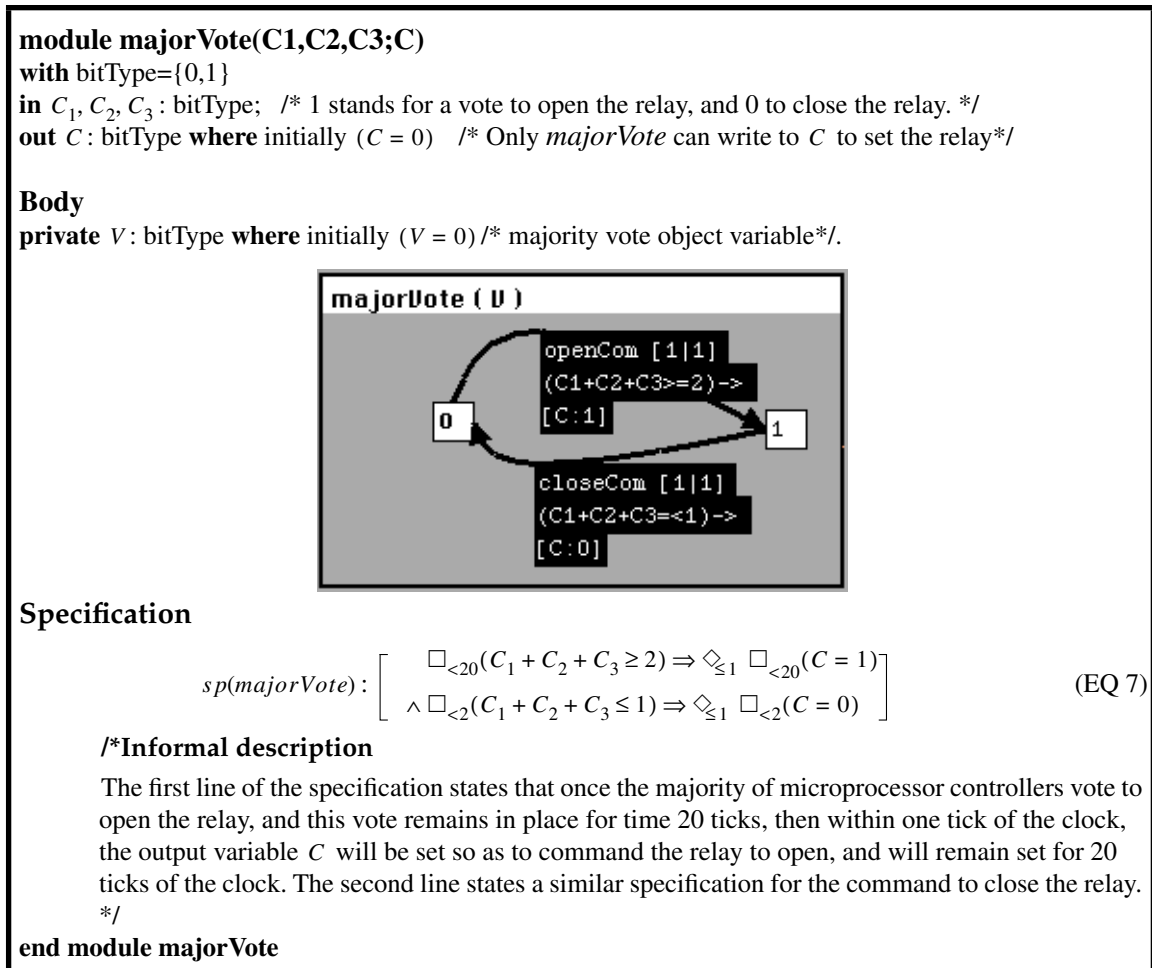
**module majorVote(C1,C2,C3;C)**
**with** bitType={0,1}
**in** $C_1, C_2, C_3$ : bitType; /* 1 stands for a vote to open the relay, and 0 to close the relay. */
**out** $C$ : bitType **where** initially $(C = 0)$ /* Only *majorVote* can write to $C$ to set the relay*/

**Body**
**private** $V$ : bitType **where** initially $(V = 0)$ /* majority vote object variable*/.

majorVote ( V )

openCom [1|1]
(C1+C2+C3>=2)->
[C:1]

0

1

closeCom [1|1]
(C1+C2+C3=<1)->
[C:0]

**Specification**

$sp(majorVote) : \left[ \begin{array}{c} \Box_{<20}(C_1 + C_2 + C_3 \geq 2) \Rightarrow \Diamond_{\leq 1} \Box_{<20}(C = 1) \\ \wedge \Box_{<2}(C_1 + C_2 + C_3 \leq 1) \Rightarrow \Diamond_{\leq 1} \Box_{<2}(C = 0) \end{array} \right]$ (EQ 7)

**/*Informal description**

The first line of the specification states that once the majority of microprocessor controllers vote to open the relay, and this vote remains in place for time 20 ticks, then within one tick of the clock, the output variable $C$ will be set so as to command the relay to open, and will remain set for 20 ticks of the clock. The second line states a similar specification for the command to close the relay. */

**end module majorVote**